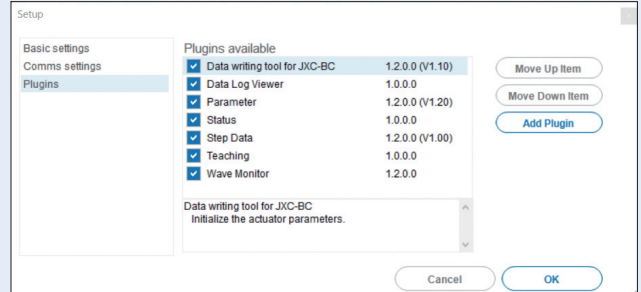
Setup

Basic settings
Comms settings
Plugins

Plugins available

| | | |
|---|---|---|
| ☑ | Data writing tool for JXC-BC | 1.2.0.0 (V1.10) |
| ☑ | Data Log Viewer | 1.0.0.0 |
| ☑ | Parameter | 1.2.0.0 (V1.20) |
| ☑ | Status | 1.0.0.0 |
| ☑ | Step Data | 1.2.0.0 (V1.00) |
| ☑ | Teaching | 1.0.0.0 |
| ☑ | Wave Monitor | 1.2.0.0 |

Move Up Item
Move Down Item
Add Plugin

Data writing tool for JXC-BC
Initialize the actuator parameters.

Cancel
OK